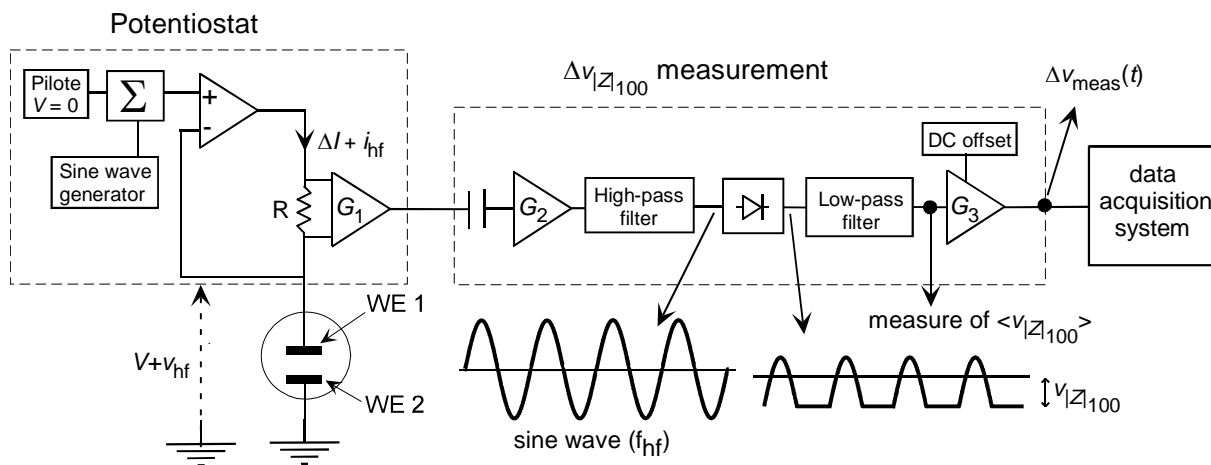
Potentiostat

Pilote $V = 0$

$\Sigma$

+

-

Sine wave generator

$\Delta I + i_{hf}$

R

$G_1$

$V+v_{hf}$

WE 1

WE 2

$\Delta v_{|Z|_{100}}$ measurement

$G_2$

High-pass filter

Low-pass filter

DC offset

$G_3$

$\Delta v_{meas}(t)$

data acquisition system

measure of $<v_{|Z|_{100}}>$

sine wave ($f_{hf}$)

$v_{|Z|_{100}}$